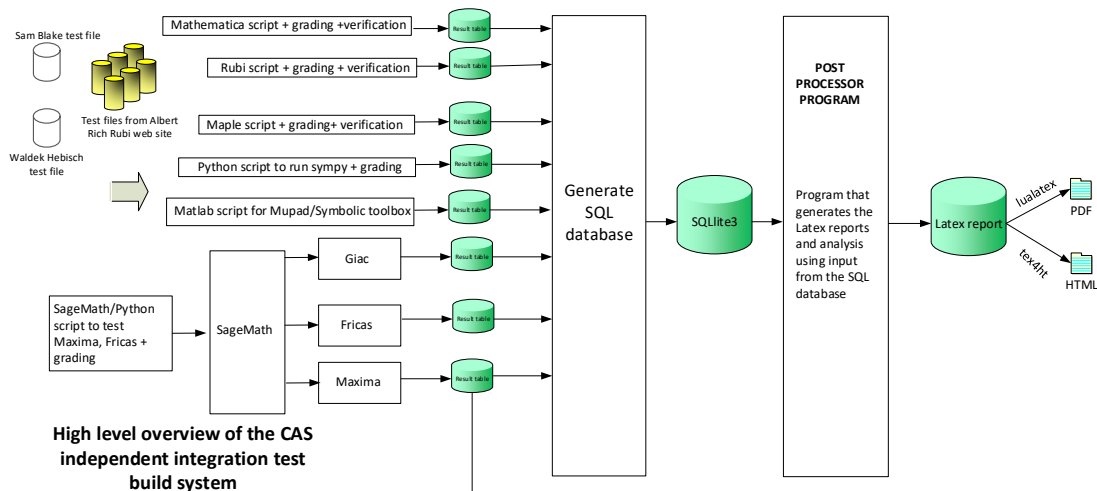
Sam Blake test file

Test files from Albert Rich Rubi web site

Waldek Hebisch test file

Mathematica script + grading +verification

Result table

Rubi script + grading + verification

Result table

Maple script + grading+ verification

Result table

Python script to run sympy + grading

Result table

Matlab script for Mupad/Symbolic toolbox

Result table

SageMath/Python script to test Maxima, Fricas + grading

SageMath

Giac

Result table

Fricas

Result table

Maxima

Result table

Generate SQL database

SQLlite3

POST PROCESSOR PROGRAM

Program that generates the Latex reports and analysis using input from the SQL database

Latex report

lualatex

PDF

tex4ht

HTML

High level overview of the CAS independent integration test build system